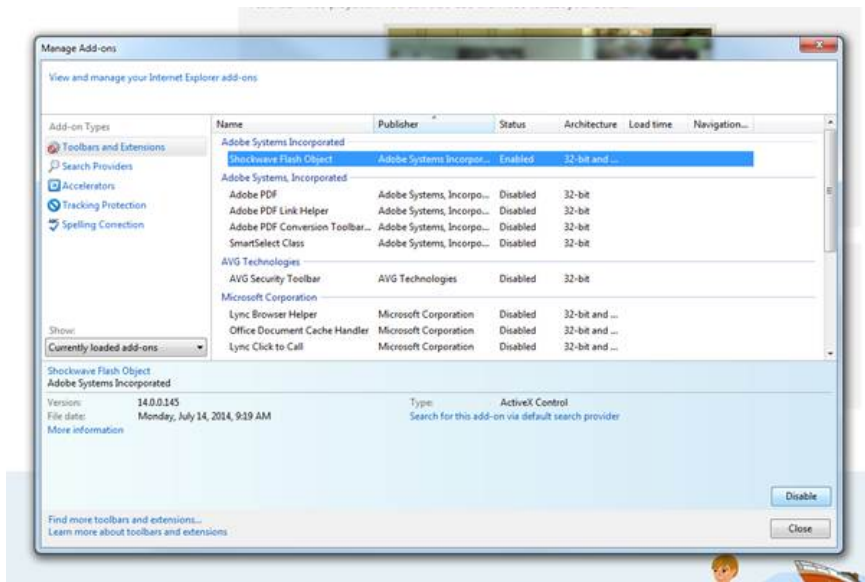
Manage Add-ons

View and manage your Internet Explorer add-ons

Add-on Types
Toolbars and Extensions
Search Providers
Accelerators
Tracking Protection
Spelling Correction

Show:
Currently loaded add-ons

| Name | Publisher | Status | Architecture | Load time | Navigation... |
|---|---|---|---|---|---|
| Adobe Systems Incorporated | | | | | |
| Shockwave Flash Object | Adobe Systems Incorpor... | Enabled | 32-bit and ... | | |
| Adobe Systems, Incorporated | | | | | |
| Adobe PDF | Adobe Systems, Incorpo... | Disabled | 32-bit | | |
| Adobe PDF Link Helper | Adobe Systems, Incorpo... | Disabled | 32-bit | | |
| Adobe PDF Conversion Toolbar... | Adobe Systems, Incorpo... | Disabled | 32-bit | | |
| SmartSelect Class | Adobe Systems, Incorpo... | Disabled | 32-bit | | |
| AVG Technologies | | | | | |
| AVG Security Toolbar | AVG Technologies | Disabled | 32-bit | | |
| Microsoft Corporation | | | | | |
| Lync Browser Helper | Microsoft Corporation | Disabled | 32-bit and ... | | |
| Office Document Cache Handler | Microsoft Corporation | Disabled | 32-bit and ... | | |
| Lync Click to Call | Microsoft Corporation | Disabled | 32-bit and ... | | |

Shockwave Flash Object
Adobe Systems Incorporated

Version: 14.0.0.145
File date: Monday, July 14, 2014, 9:19 AM
More information

Type: ActiveX Control
Search for this add-on via default search provider

Disable

Find more toolbars and extensions...
Learn more about toolbars and extensions

Close